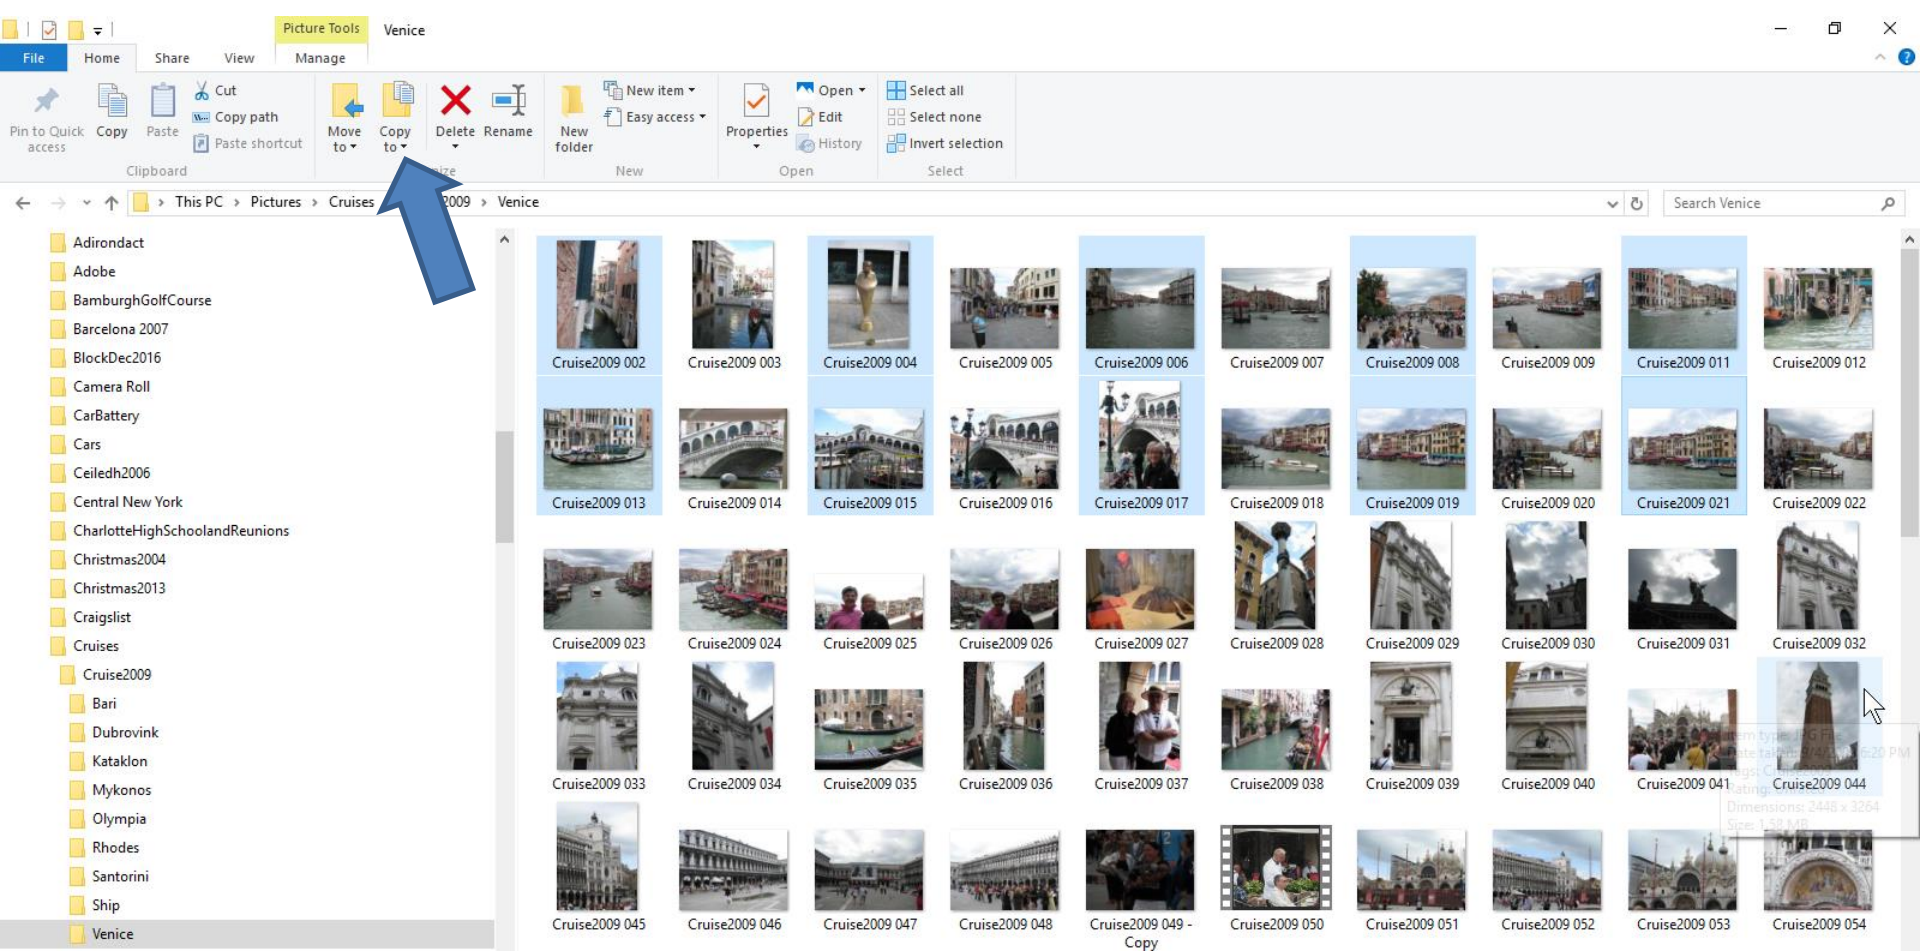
Picture Tools Venice

File Home Share View Manage

Pin to Quick access Copy Paste Cut Copy path Paste shortcut Clipboard

Move to Copy to Delete Rename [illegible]ize

New folder New item Easy access New

Properties Open Edit History Open

Select all Select none Invert selection Select

This PC > Pictures > Cruises > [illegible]009 > Venice

Search Venice

Adirondact
Adobe
BamburghGolfCourse
Barcelona 2007
BlockDec2016
Camera Roll
CarBattery
Cars
Ceiledh2006
Central New York
CharlotteHighSchoolandReunions
Christmas2004
Christmas2013
Craigslist
Cruises
Cruise2009
Bari
Dubrovink
Kataklon
Mykonos
Olympia
Rhodes
Santorini
Ship
Venice

Cruise2009 002
Cruise2009 003
Cruise2009 004
Cruise2009 005
Cruise2009 006
Cruise2009 007
Cruise2009 008
Cruise2009 009
Cruise2009 011
Cruise2009 012
Cruise2009 013
Cruise2009 014
Cruise2009 015
Cruise2009 016
Cruise2009 017
Cruise2009 018
Cruise2009 019
Cruise2009 020
Cruise2009 021
Cruise2009 022
Cruise2009 023
Cruise2009 024
Cruise2009 025
Cruise2009 026
Cruise2009 027
Cruise2009 028
Cruise2009 029
Cruise2009 030
Cruise2009 031
Cruise2009 032
Cruise2009 033
Cruise2009 034
Cruise2009 035
Cruise2009 036
Cruise2009 037
Cruise2009 038
Cruise2009 039
Cruise2009 040
Cruise2009 041
Cruise2009 044
Cruise2009 045
Cruise2009 046
Cruise2009 047
Cruise2009 048
Cruise2009 049 - Copy
Cruise2009 050
Cruise2009 051
Cruise2009 052
Cruise2009 053
Cruise2009 054

Item type: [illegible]
Date taken: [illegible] 6:20 PM
Tags: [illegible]
Rating: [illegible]
Dimensions: 2448 x 3264
Size: 1.58 MB